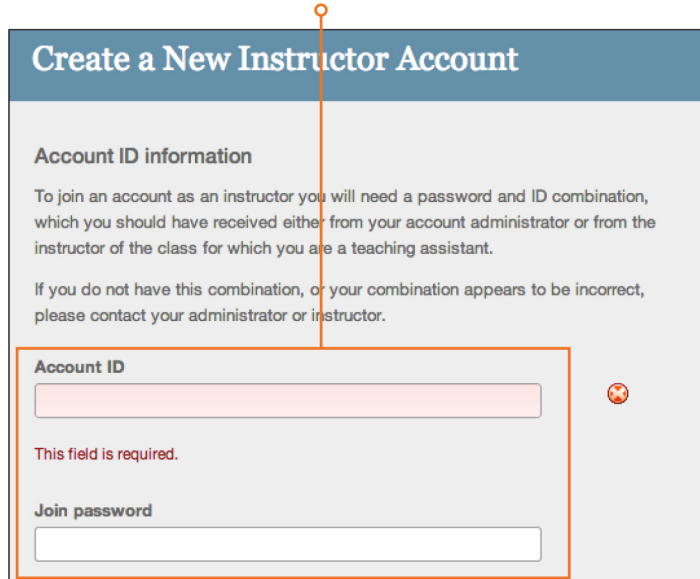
Create a New Instructor Account

Account ID information

To join an account as an instructor you will need a password and ID combination, which you should have received either from your account administrator or from the instructor of the class for which you are a teaching assistant.

If you do not have this combination, or your combination appears to be incorrect, please contact your administrator or instructor.

Account ID

This field is required.

Join password